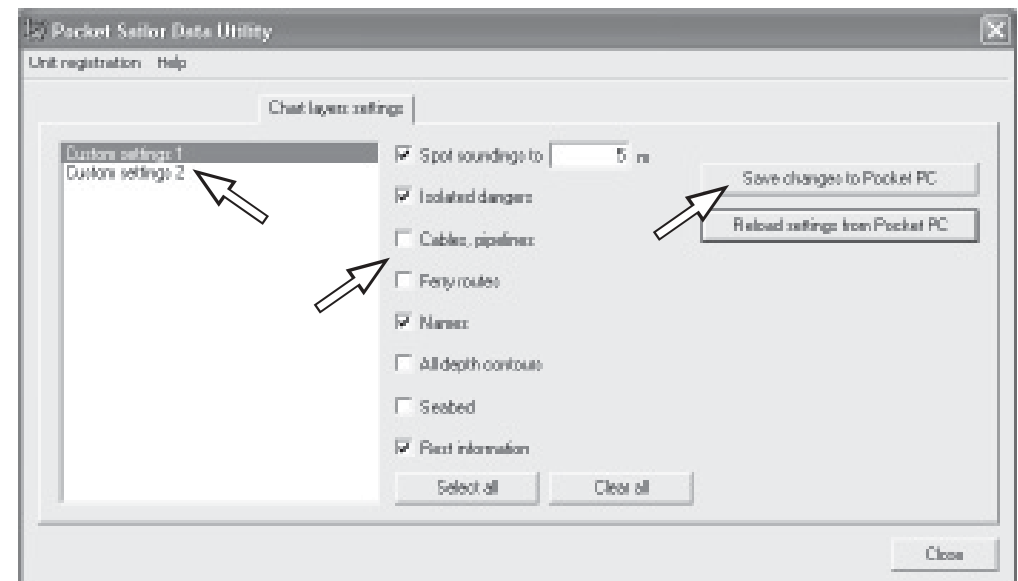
Pocket Sailor Data Utility

Unit registration Help

Chart layers settings

Custom settings 1
Custom settings 2

Spot soundings to 5 m

Isolated dangers

Cables, pipelines

Ferry routes

Names

All depth contours

Seabed

Rest information

Select all

Clear all

Save changes to Pocket PC

Reload settings from Pocket PC

Close